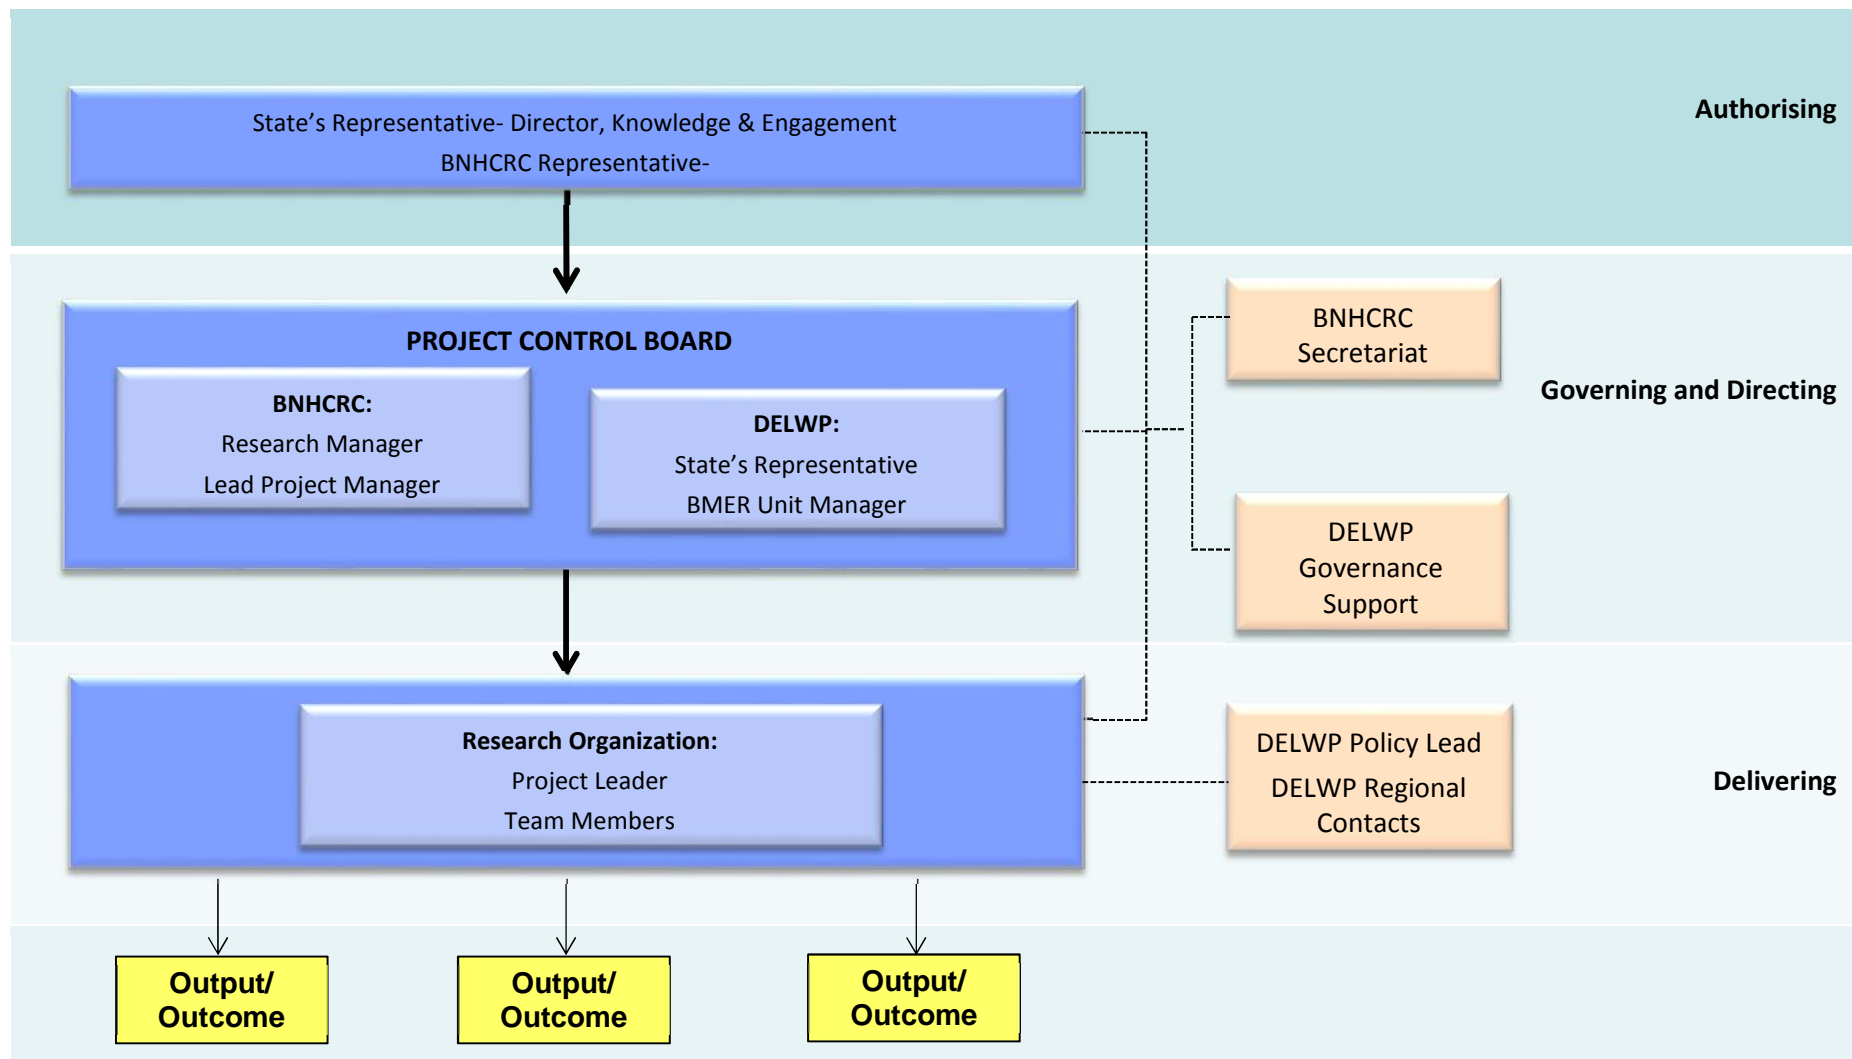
State’s Representative- Director, Knowledge & Engagement
BNHCRC Representative-

Authorising

PROJECT CONTROL BOARD

BNHCRC:
Research Manager
Lead Project Manager

DELWP:
State’s Representative
BMER Unit Manager

BNHCRC Secretariat

DELWP Governance Support

Governing and Directing

Research Organization:
Project Leader
Team Members

DELWP Policy Lead
DELWP Regional Contacts

Delivering

Output/ Outcome

Output/ Outcome

Output/ Outcome